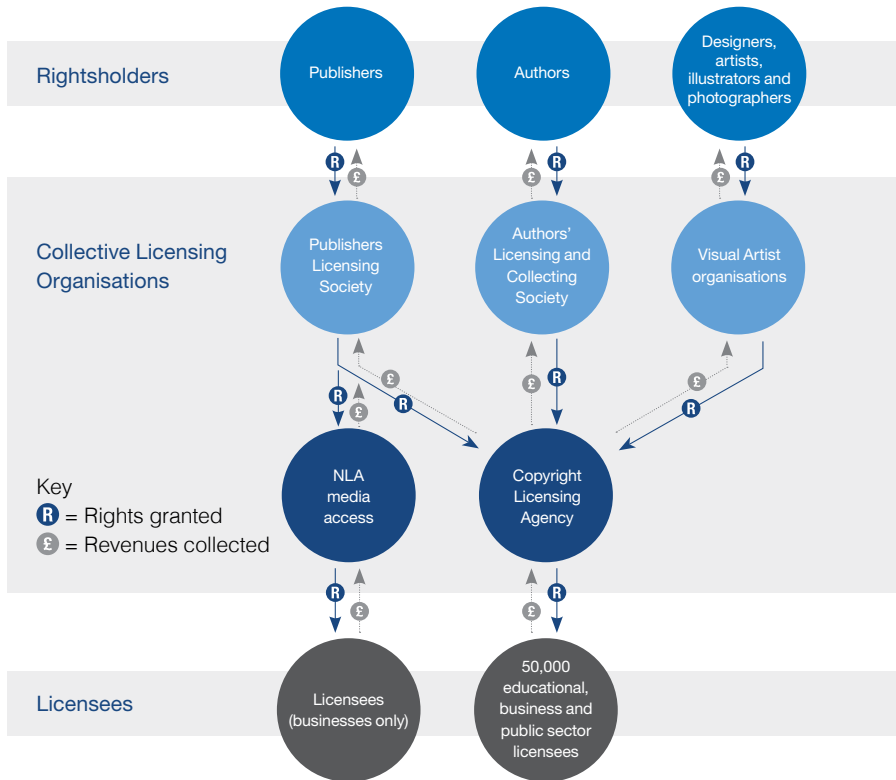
Rightsholders

Publishers

Authors

Designers, artists, illustrators and photographers

R £ £ R £ R

Collective Licensing Organisations

Publishers Licensing Society

Authors' Licensing and Collecting Society

Visual Artist organisations

£ £ £
R R R R
£

Key
R = Rights granted
£ = Revenues collected

NLA media access

Copyright Licensing Agency

R £ £ R

Licensees

Licensees (businesses only)

50,000 educational, business and public sector licensees